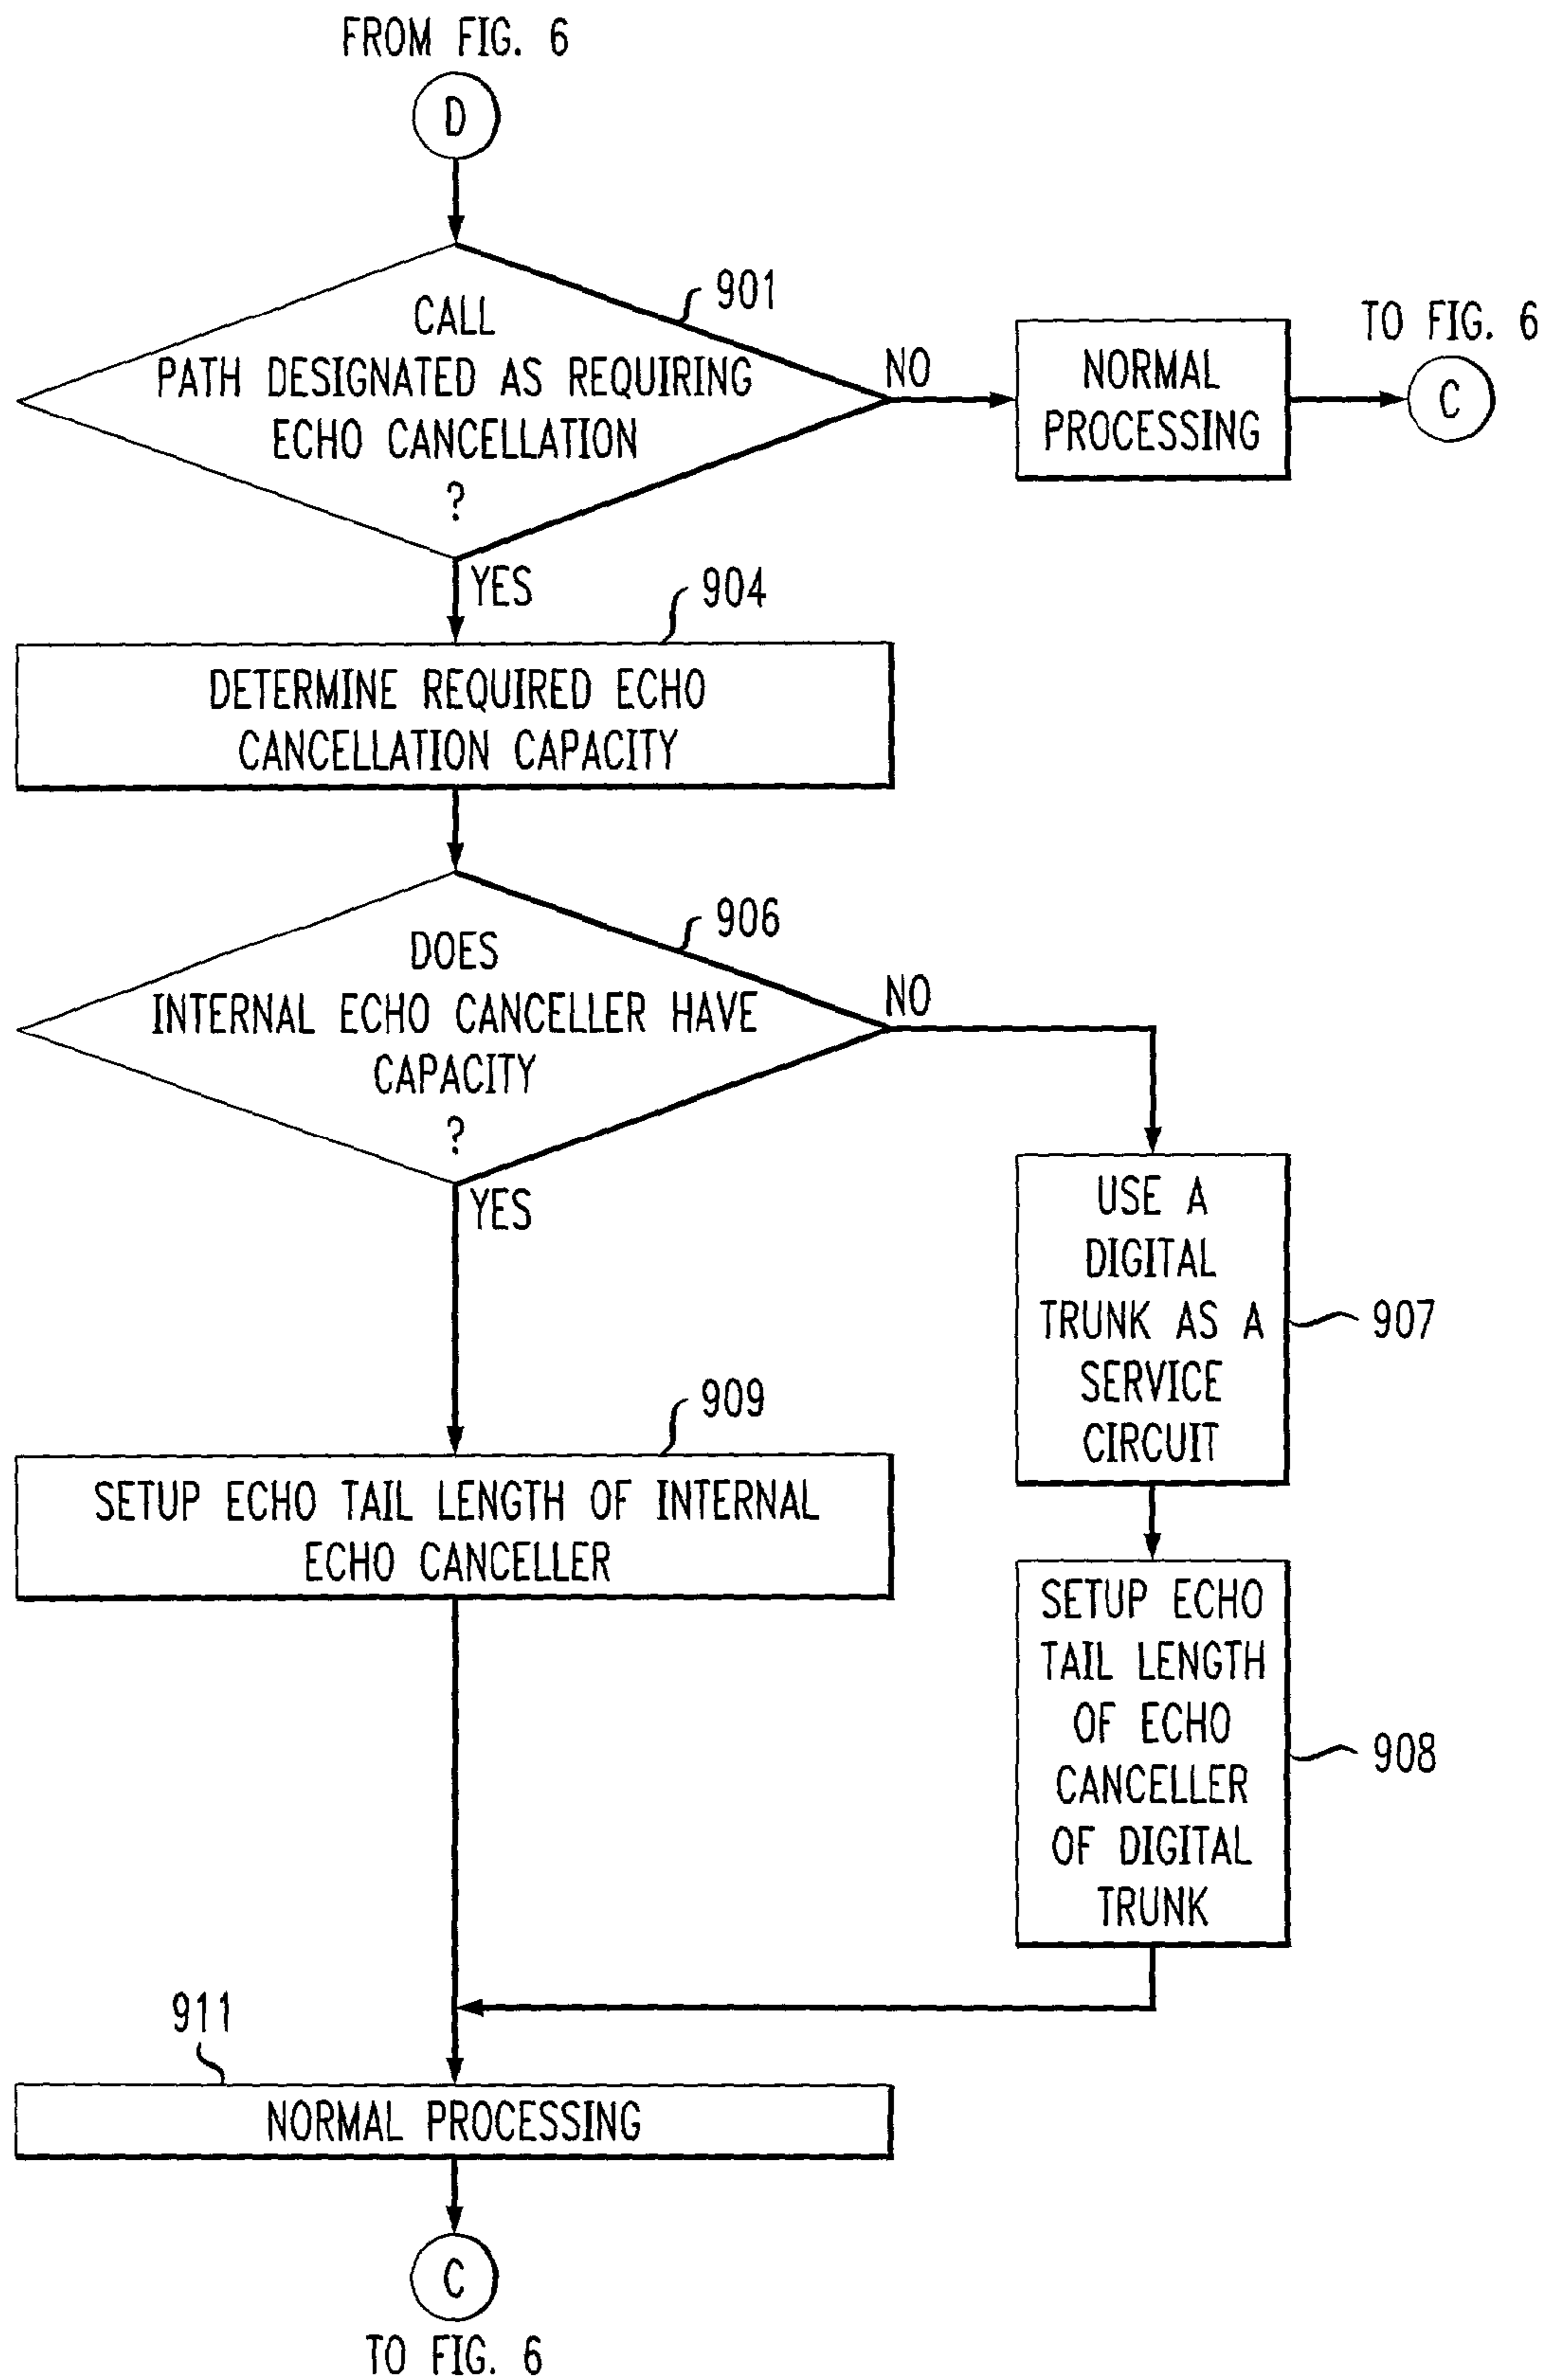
FROM FIG. 6

D

CALL PATH DESIGNATED AS REQUIRING ECHO CANCELLATION ?

901

NO

NORMAL PROCESSING

TO FIG. 6

C

YES

904

DETERMINE REQUIRED ECHO CANCELLATION CAPACITY

DOES INTERNAL ECHO CANCELLER HAVE CAPACITY ?

906

NO

YES

USE A DIGITAL TRUNK AS A SERVICE CIRCUIT

907

909

SETUP ECHO TAIL LENGTH OF INTERNAL ECHO CANCELLER

SETUP ECHO TAIL LENGTH OF ECHO CANCELLER OF DIGITAL TRUNK

908

911

NORMAL PROCESSING

C

TO FIG. 6